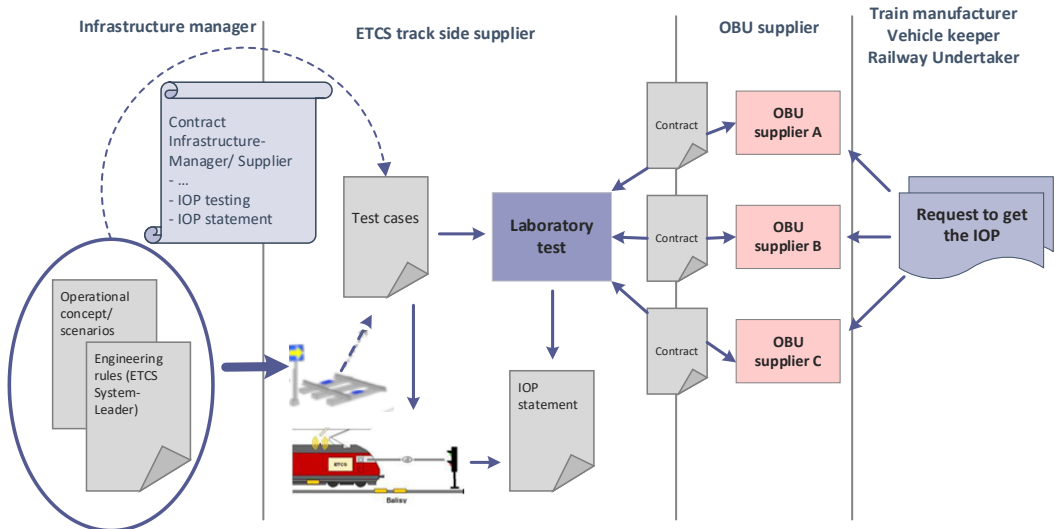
Infrastructure manager

ETCS track side supplier

OBU supplier

Train manufacturer
Vehicle keeper
Railway Undertaker

Contract Infrastructure-Manager/ Supplier
- ...
- IOP testing
- IOP statement

Test cases

Laboratory test

Contract

OBU supplier A

Contract

OBU supplier B

Contract

OBU supplier C

Request to get the IOP

Operational concept/ scenarios

Engineering rules (ETCS System-Leader)

IOP statement

ETCS

Balisy